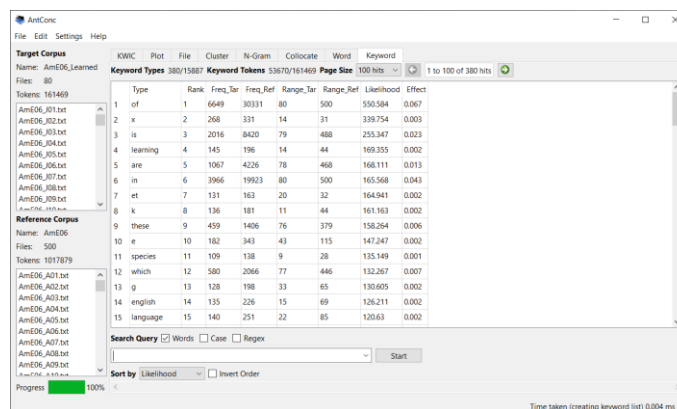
AntConc

File Edit Settings Help

Target Corpus

Name: AmE06_Learned

Files: 80

Tokens: 161469

AmE06_J01.txt
AmE06_J02.txt
AmE06_J03.txt
AmE06_J04.txt
AmE06_J05.txt
AmE06_J06.txt
AmE06_J07.txt
AmE06_J08.txt
AmE06_J09.txt

Reference Corpus

Name: AmE06

Files: 500

Tokens: 1017879

AmE06_A01.txt
AmE06_A02.txt
AmE06_A03.txt
AmE06_A04.txt
AmE06_A05.txt
AmE06_A06.txt
AmE06_A07.txt
AmE06_A08.txt
AmE06_A09.txt

Progress 100%

KWIC Plot File Cluster N-Gram Collocate Word Keyword

Keyword Types 380/15887 Keyword Tokens 53670/161469 Page Size 100 hits 1 to 100 of 380 hits

| | Type | Rank | Freq_Tar | Freq_Ref | Range_Tar | Range_Ref | Likelihood | Effect |
|---|---|---|---|---|---|---|---|---|
| 1 | of | 1 | 6649 | 30331 | 80 | 500 | 550.584 | 0.067 |
| 2 | x | 2 | 268 | 331 | 14 | 31 | 339.754 | 0.003 |
| 3 | is | 3 | 2016 | 8420 | 79 | 488 | 255.347 | 0.023 |
| 4 | learning | 4 | 145 | 196 | 14 | 44 | 169.355 | 0.002 |
| 5 | are | 5 | 1067 | 4226 | 78 | 468 | 168.111 | 0.013 |
| 6 | in | 6 | 3966 | 19923 | 80 | 500 | 165.568 | 0.043 |
| 7 | et | 7 | 131 | 163 | 20 | 32 | 164.941 | 0.002 |
| 8 | k | 8 | 136 | 181 | 11 | 44 | 161.163 | 0.002 |
| 9 | these | 9 | 459 | 1406 | 76 | 379 | 158.264 | 0.006 |
| 10 | e | 10 | 182 | 343 | 43 | 115 | 147.247 | 0.002 |
| 11 | species | 11 | 109 | 138 | 9 | 28 | 135.149 | 0.001 |
| 12 | which | 12 | 580 | 2066 | 77 | 446 | 132.267 | 0.007 |
| 13 | g | 13 | 128 | 198 | 33 | 65 | 130.605 | 0.002 |
| 14 | english | 14 | 135 | 226 | 15 | 69 | 126.211 | 0.002 |
| 15 | language | 15 | 140 | 251 | 22 | 85 | 120.63 | 0.002 |

Search Query ☑ Words ☐ Case ☐ Regex

Start

Sort by Likelihood ☐ Invert Order

Time taken (creating keyword list) 0.004 ms